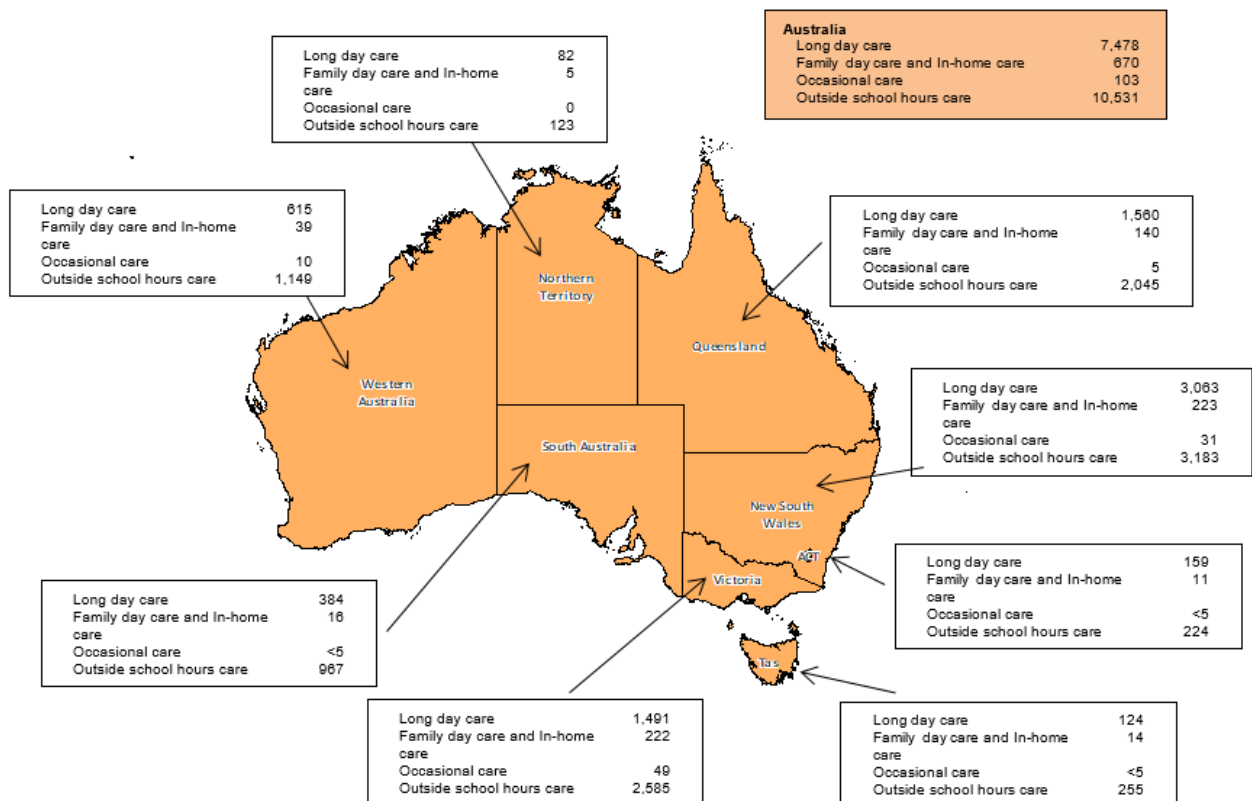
| Long day care | 82 |
|---|---|
| Family day care and In-home care | 5 |
| Occasional care | 0 |
| Outside school hours care | 123 |

Australia

| Long day care | 7,478 |
|---|---|
| Family day care and In-home care | 670 |
| Occasional care | 103 |
| Outside school hours care | 10,531 |

| Long day care | 615 |
|---|---|
| Family day care and In-home care | 39 |
| Occasional care | 10 |
| Outside school hours care | 1,149 |

Northern Territory

| Long day care | 1,560 |
|---|---|
| Family day care and In-home care | 140 |
| Occasional care | 5 |
| Outside school hours care | 2,045 |

Queensland

Western Australia

| Long day care | 3,063 |
|---|---|
| Family day care and In-home care | 223 |
| Occasional care | 31 |
| Outside school hours care | 3,183 |

South Australia

New South Wales

ACT

| Long day care | 159 |
|---|---|
| Family day care and In-home care | 11 |
| Occasional care | <5 |
| Outside school hours care | 224 |

| Long day care | 384 |
|---|---|
| Family day care and In-home care | 16 |
| Occasional care | <5 |
| Outside school hours care | 967 |

Victoria

Tas

| Long day care | 1,491 |
|---|---|
| Family day care and In-home care | 222 |
| Occasional care | 49 |
| Outside school hours care | 2,585 |

| Long day care | 124 |
|---|---|
| Family day care and In-home care | 14 |
| Occasional care | <5 |
| Outside school hours care | 255 |